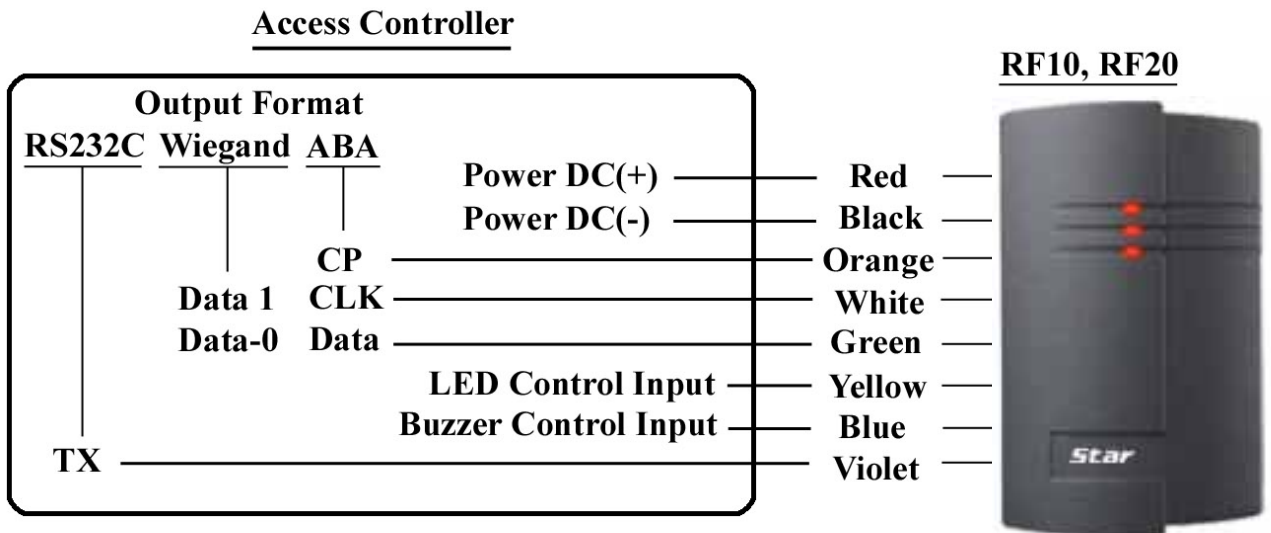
Access Controller

RF10, RF20

Output Format
RS232C Wiegand ABA

Power DC(+) Red
Power DC(-) Black
CP Orange
Data 1 CLK White
Data-0 Data Green
LED Control Input Yellow
Buzzer Control Input Blue
TX Violet

Star